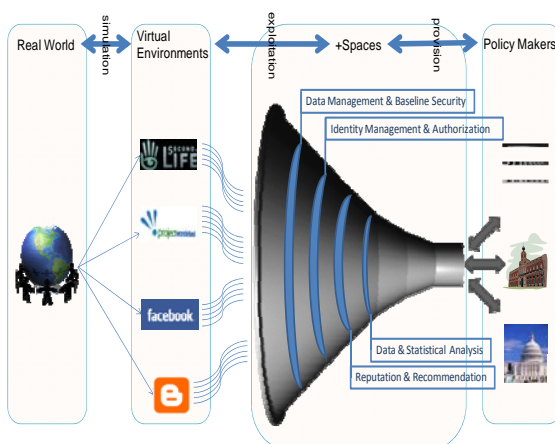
Real World

simulation

Virtual Environments

exploitation

+Spaces

provision

Policy Makers

Data Management & Baseline Security

Identity Management & Authorization

SECOND LIFE

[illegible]

facebook

Data & Statistical Analysis

Reputation & Recommendation